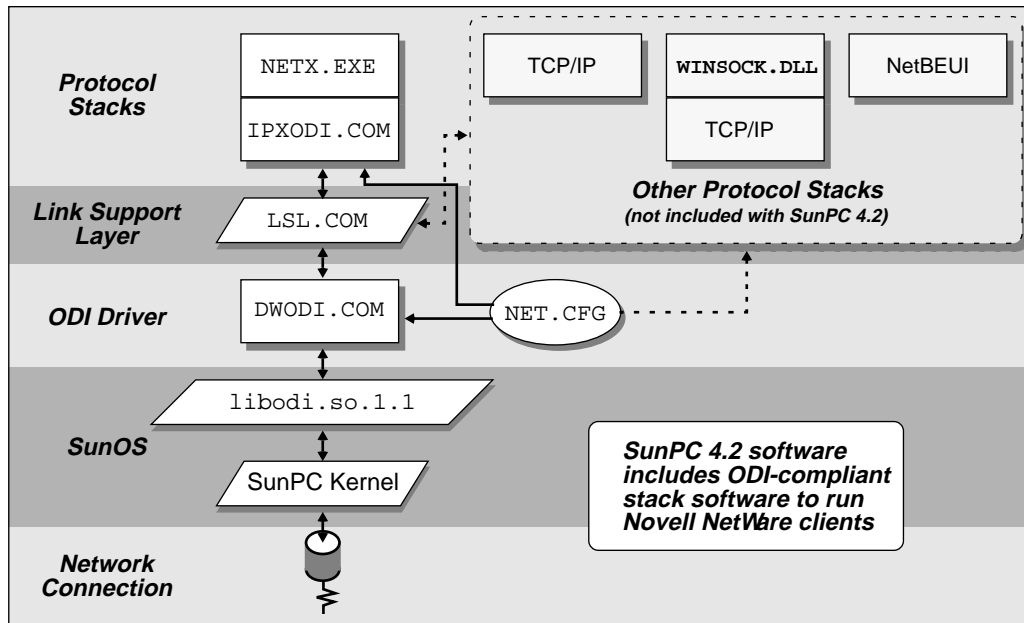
Protocol Stacks

NETX.EXE

IPXODI.COM

TCP/IP

WINSOCK.DLL

TCP/IP

NetBEUI

Other Protocol Stacks
(not included with SunPC 4.2)

Link Support Layer

LSL.COM

ODI Driver

DWODI.COM

NET.CFG

SunOS

libodi.so.1.1

SunPC Kernel

SunPC 4.2 software includes ODI-compliant stack software to run Novell NetWare clients

Network Connection